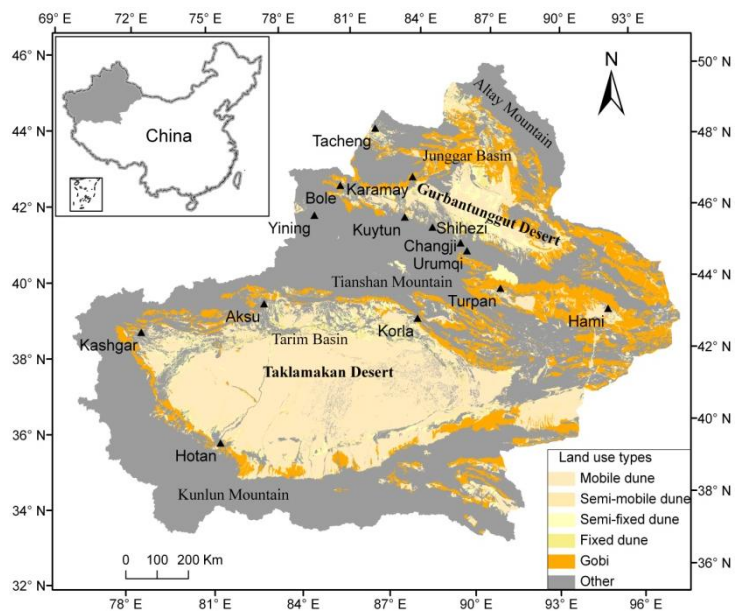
69° E 72° E 75° E 78° E 81° E 84° E 87° E 90° E 93° E

46° N
44° N
42° N
40° N
38° N
36° N
34° N
32° N

50° N
48° N
46° N
44° N
42° N
40° N
38° N
36° N

China

N

Altay Mountain
Tacheng
Junggar Basin
Karamay
Bole
Gurbantunggut Desert
Yining
Kuytun
Shihezi
Changji
Urumqi
Tianshan Mountain
Turpan
Hami
Aksu
Korla
Kashgar
Tarim Basin
Taklamakan Desert
Hotan
Kunlun Mountain

Land use types
Mobile dune
Semi-mobile dune
Semi-fixed dune
Fixed dune
Gobi
Other

0 100 200 Km

78° E 81° E 84° E 87° E 90° E 93° E 96° E